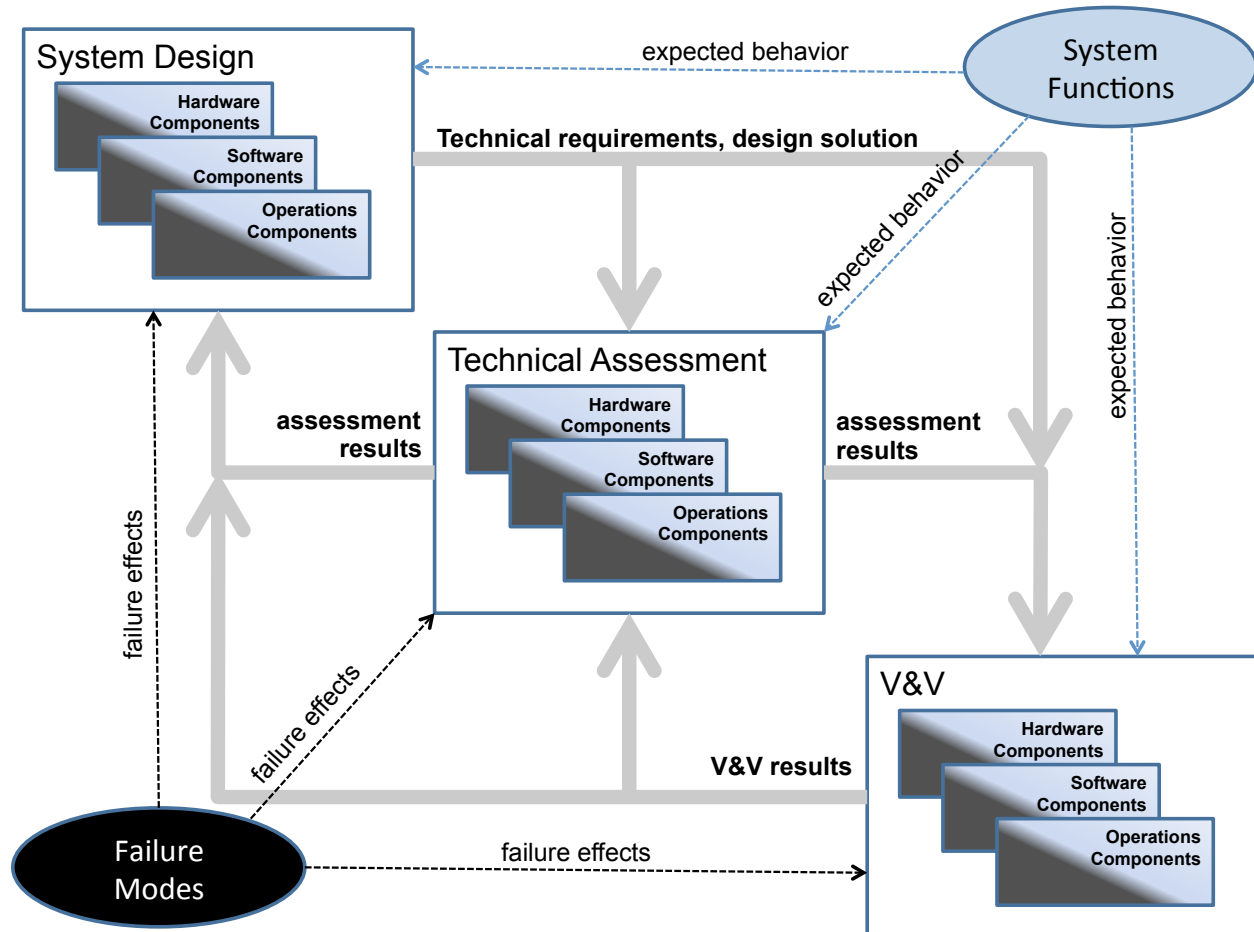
System Design

Hardware Components

Software Components

Operations Components

expected behavior

System Functions

Technical requirements, design solution

expected behavior

expected behavior

Technical Assessment

Hardware Components

Software Components

Operations Components

assessment results

assessment results

failure effects

failure effects

V&V

Hardware Components

Software Components

Operations Components

V&V results

Failure Modes

failure effects